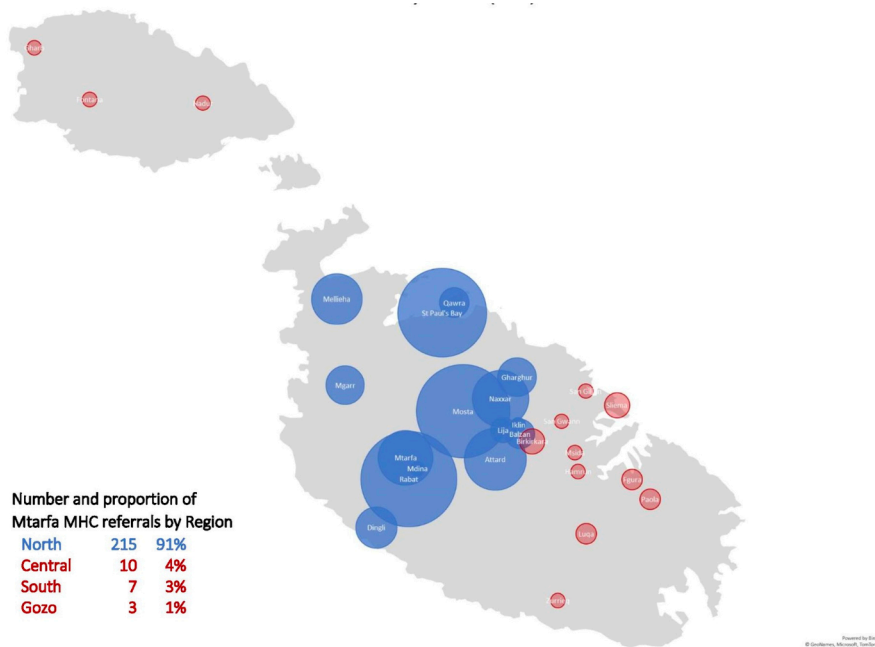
Gharb
Victoria
Nadur

Mellieha
Qawra
St Paul's Bay
Mgarr
Gharghur
Naxxar
San Giljan
Sliema
Mosta
San Gwann
Iklin
Lija
Balzan
Birkirkara
Msida
Hamrun
Mtarfa
Mdina
Rabat
Attard
Fgura
Paola
Dingli
Luqa
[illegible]

Number and proportion of Mtarfa MHC referrals by Region
| North | 215 | 91% |
|---|---|---|
| Central | 10 | 4% |
| South | 7 | 3% |
| Gozo | 3 | 1% |

Powered by Bing
© GeoNames, Microsoft, TomTom